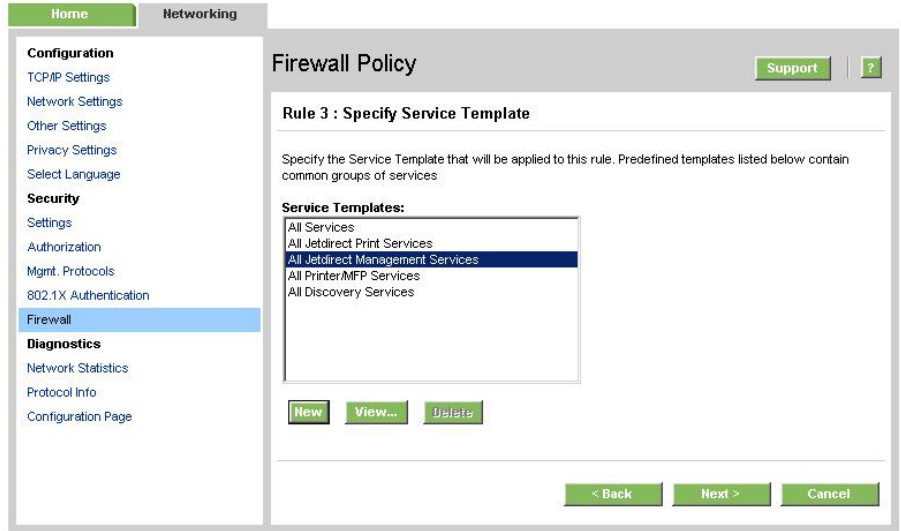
Home
Networking

Configuration
TCP/IP Settings
Network Settings
Other Settings
Privacy Settings
Select Language
Security
Settings
Authorization
Mgmt. Protocols
802.1X Authentication
Firewall
Diagnostics
Network Statistics
Protocol Info
Configuration Page

Firewall Policy

Support
?

Rule 3 : Specify Service Template

Specify the Service Template that will be applied to this rule. Predefined templates listed below contain common groups of services

Service Templates:
All Services
All Jetdirect Print Services
All Jetdirect Management Services
All Printer/MFP Services
All Discovery Services

New
View...
Delete

< Back
Next >
Cancel